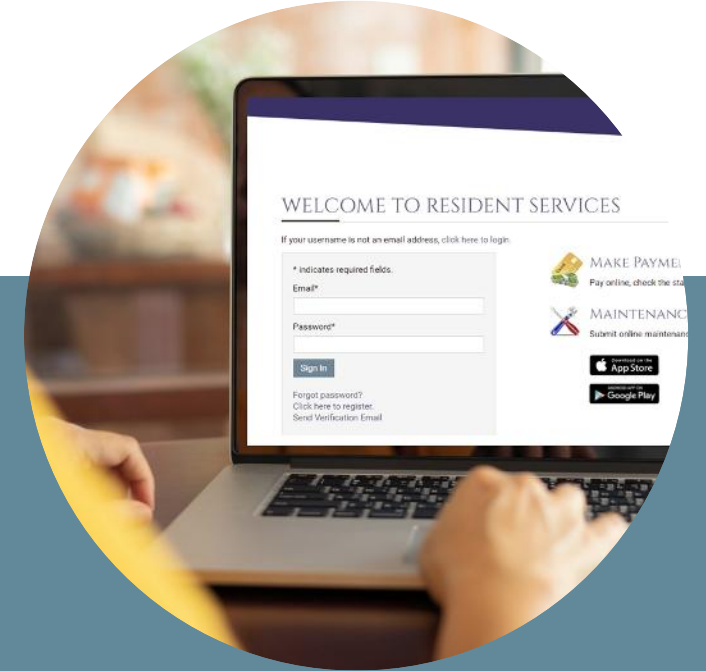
WELCOME TO RESIDENT SERVICES

If your username is not an email address, click here to login.

* indicates required fields.

Email*

Password*

Sign In

Forgot password?
Click here to register.
Send Verification Email

MAKE PAYME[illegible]
Pay online, check the sta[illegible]

MAINTENANC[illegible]
Submit online maintenan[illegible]

Download on the App Store

GET IT ON Google Play